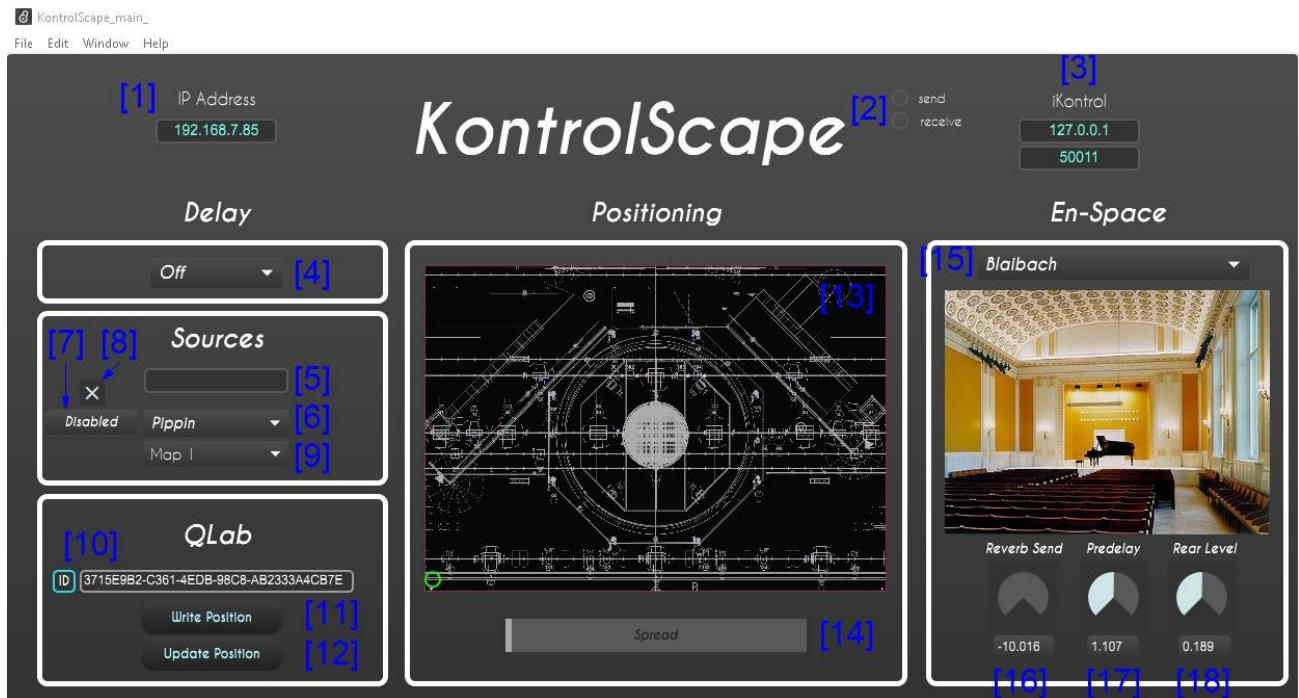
KontrolScape_main_

File Edit Window Help

[1] IP Address
192.168.7.85

KontrolScape

[2] send
receive

[3]
iKontrol
127.0.0.1
50011

Delay

Positioning

En-Space

Off [4]

Sources

[7] [8]
×
[5]
Disabled
Pippin [6]
Map 1 [9]

QLab

[10]
ID 3715E9B2-C361-4EDB-98C8-AB2333A4CB7E
Write Position [11]
Update Position [12]

[13]

Spread [14]

[15] Blaibach

Reverb Send
Predelay
Rear Level

-10.016
1.107
0.189

[16] [17] [18]